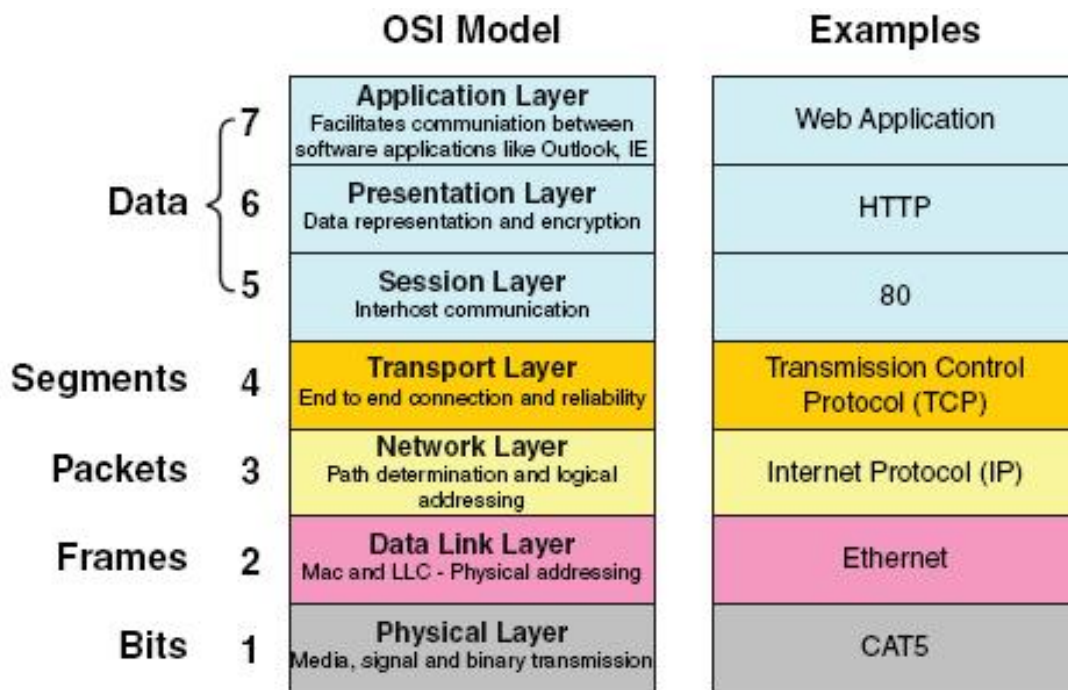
OSI Model

Examples

| | | OSI Model | Examples |
|---|---|---|---|
| Data | 7 | **Application Layer** Facilitates communiation between software applications like Outlook, IE | Web Application |
| | 6 | **Presentation Layer** Data representation and encryption | HTTP |
| | 5 | **Session Layer** Interhost communication | 80 |
| Segments | 4 | **Transport Layer** End to end connection and reliability | Transmission Control Protocol (TCP) |
| Packets | 3 | **Network Layer** Path determination and logical addressing | Internet Protocol (IP) |
| Frames | 2 | **Data Link Layer** Mac and LLC - Physical addressing | Ethernet |
| Bits | 1 | **Physical Layer** Media, signal and binary transmission | CAT5 |